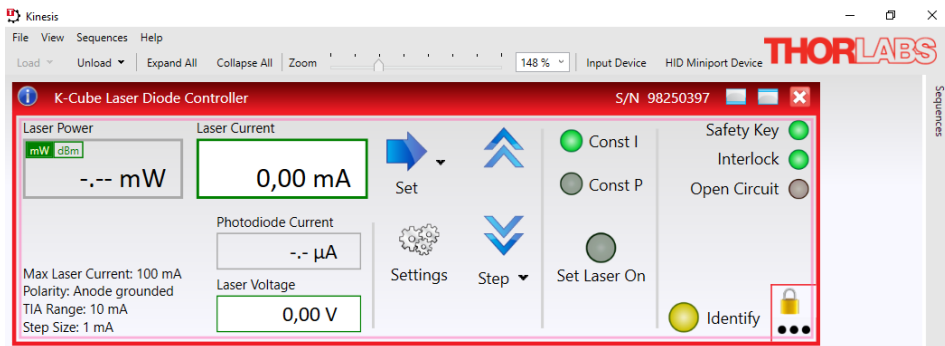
Kinesis

File View Sequences Help

Load Unload Expand All Collapse All Zoom 148 % Input Device HID Miniport Device THORLABS

K-Cube Laser Diode Controller S/N 98250397

Laser Power
mW dBm
-.-- mW

Laser Current
0,00 mA

Set

Const I

Safety Key

Interlock

Const P

Open Circuit

Photodiode Current
-.- µA

Settings

Step

Set Laser On

Max Laser Current: 100 mA
Polarity: Anode grounded
TIA Range: 10 mA
Step Size: 1 mA

Laser Voltage
0,00 V

Identify

Sequences